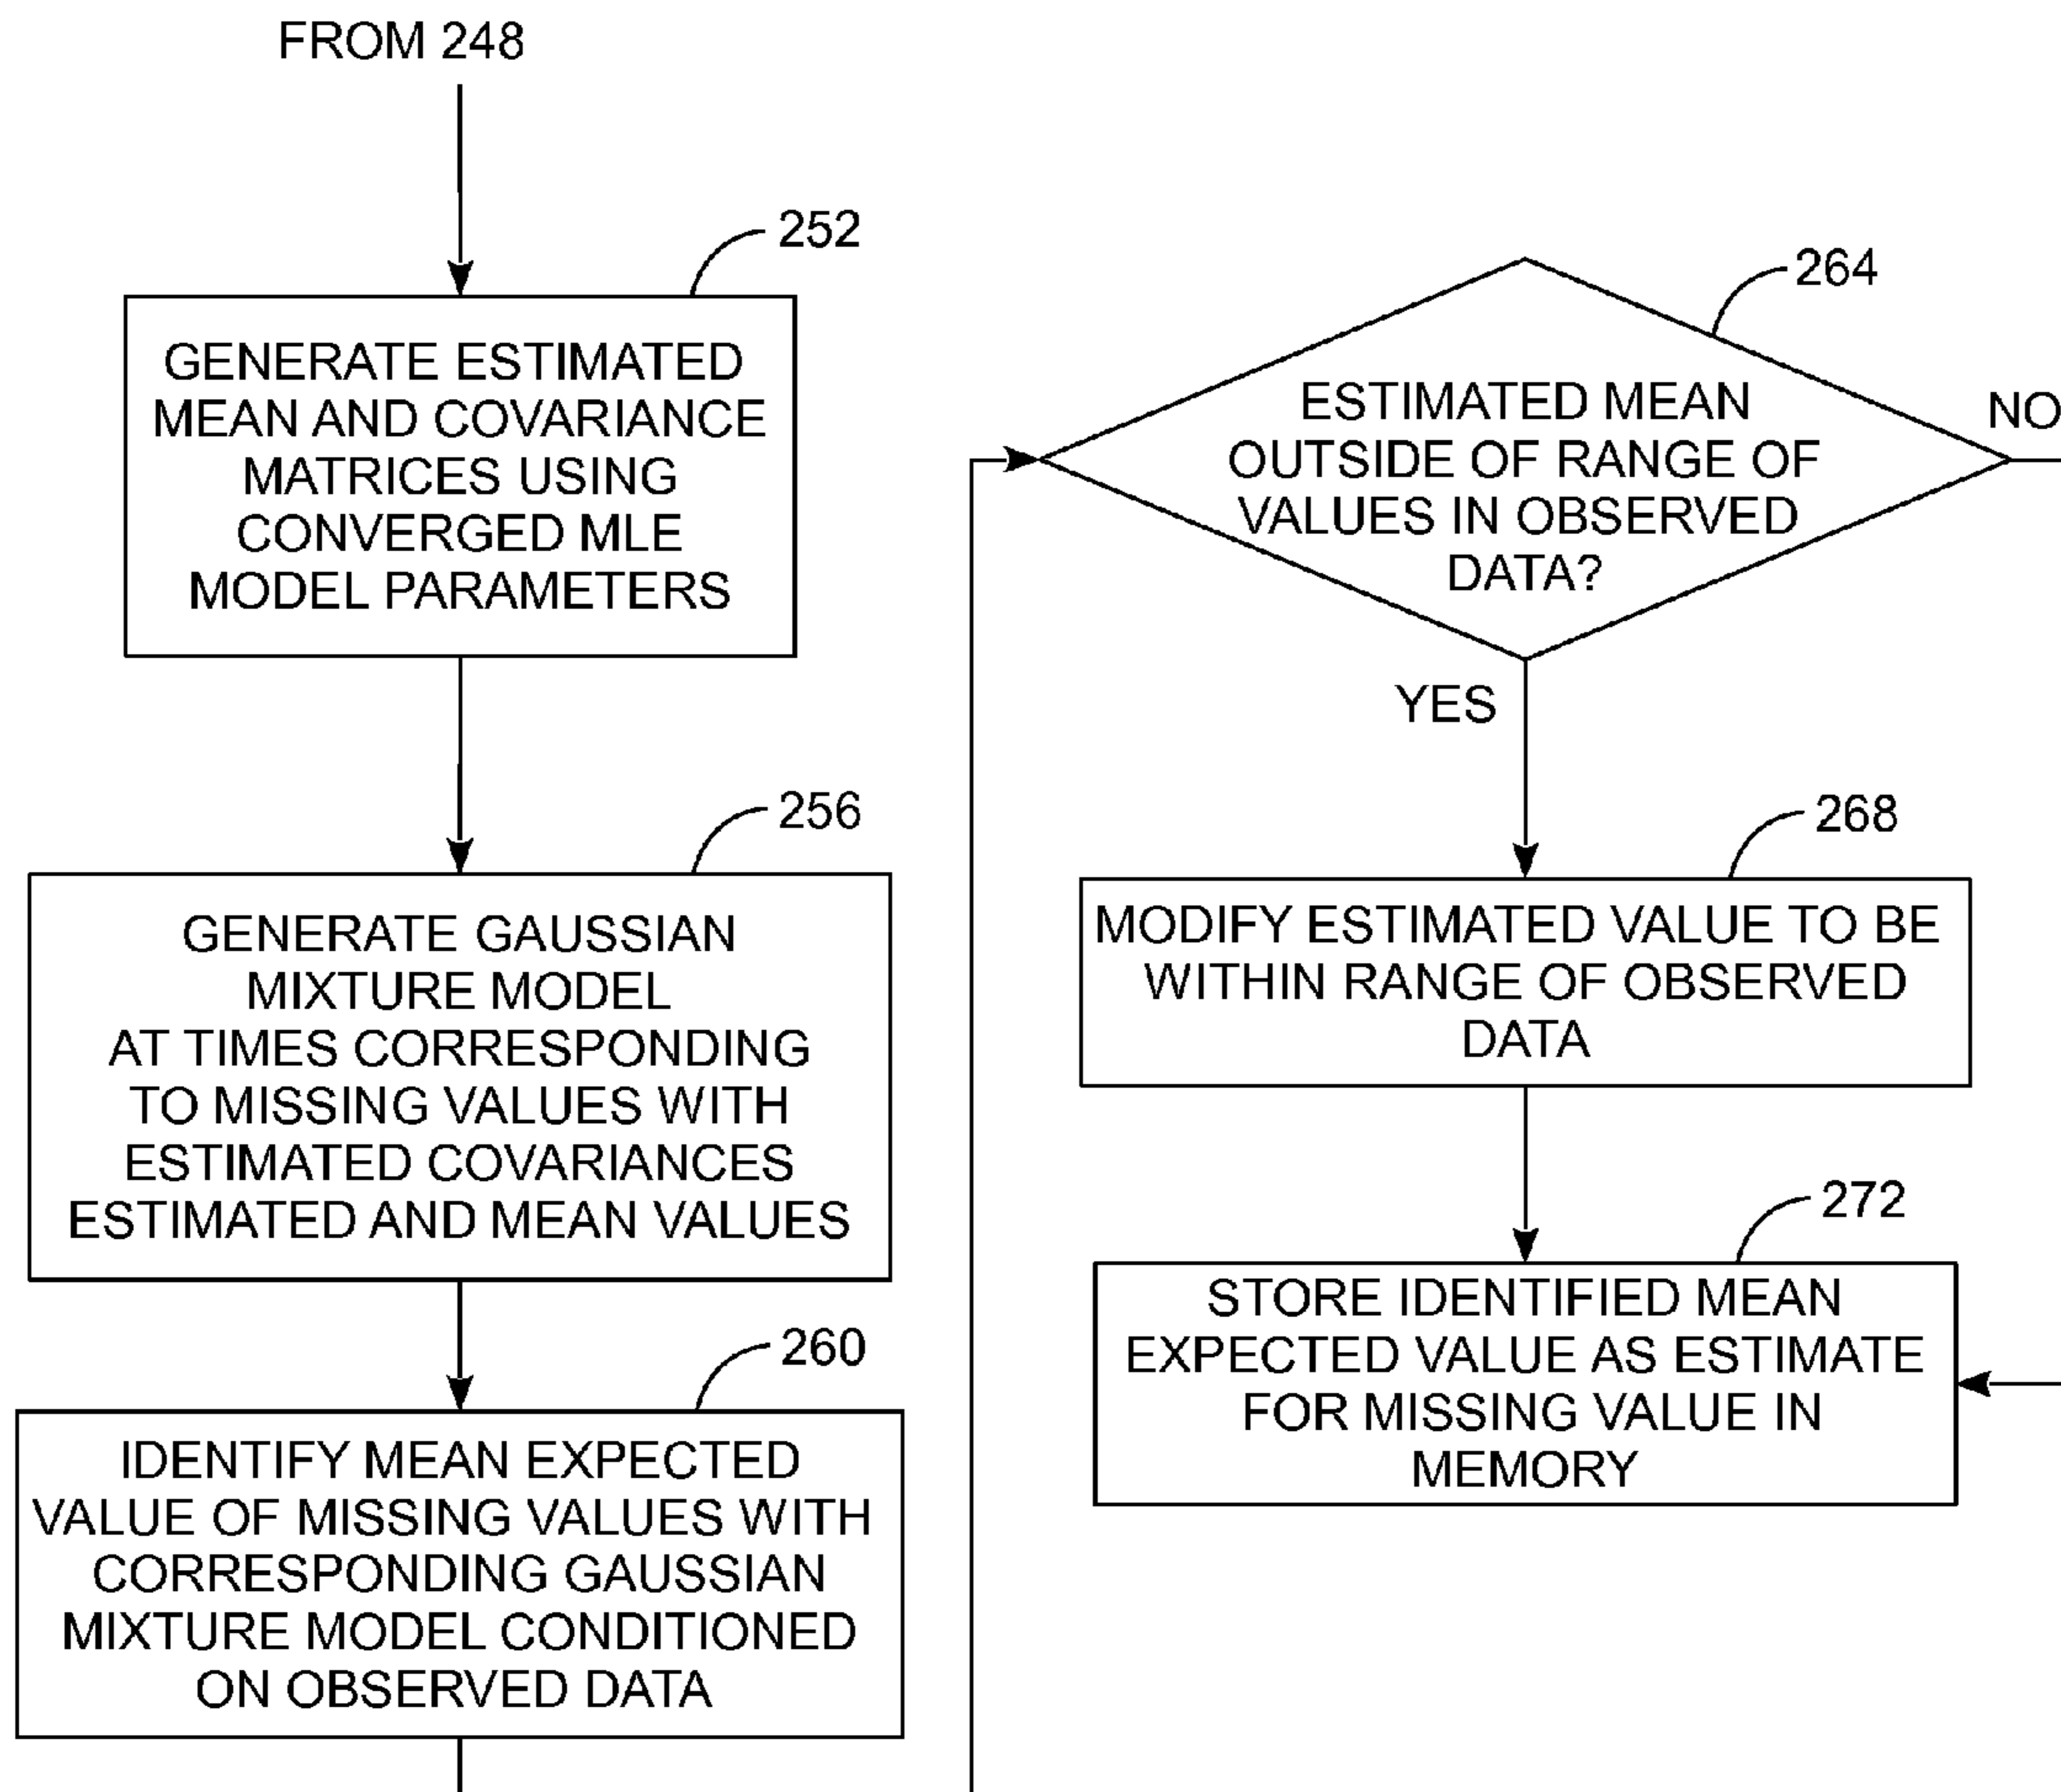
FROM 248

252

GENERATE ESTIMATED MEAN AND COVARIANCE MATRICES USING CONVERGED MLE MODEL PARAMETERS

256

GENERATE GAUSSIAN MIXTURE MODEL AT TIMES CORRESPONDING TO MISSING VALUES WITH ESTIMATED COVARIANCES ESTIMATED AND MEAN VALUES

260

IDENTIFY MEAN EXPECTED VALUE OF MISSING VALUES WITH CORRESPONDING GAUSSIAN MIXTURE MODEL CONDITIONED ON OBSERVED DATA

264

ESTIMATED MEAN OUTSIDE OF RANGE OF VALUES IN OBSERVED DATA?

NO

YES

268

MODIFY ESTIMATED VALUE TO BE WITHIN RANGE OF OBSERVED DATA

272

STORE IDENTIFIED MEAN EXPECTED VALUE AS ESTIMATE FOR MISSING VALUE IN MEMORY